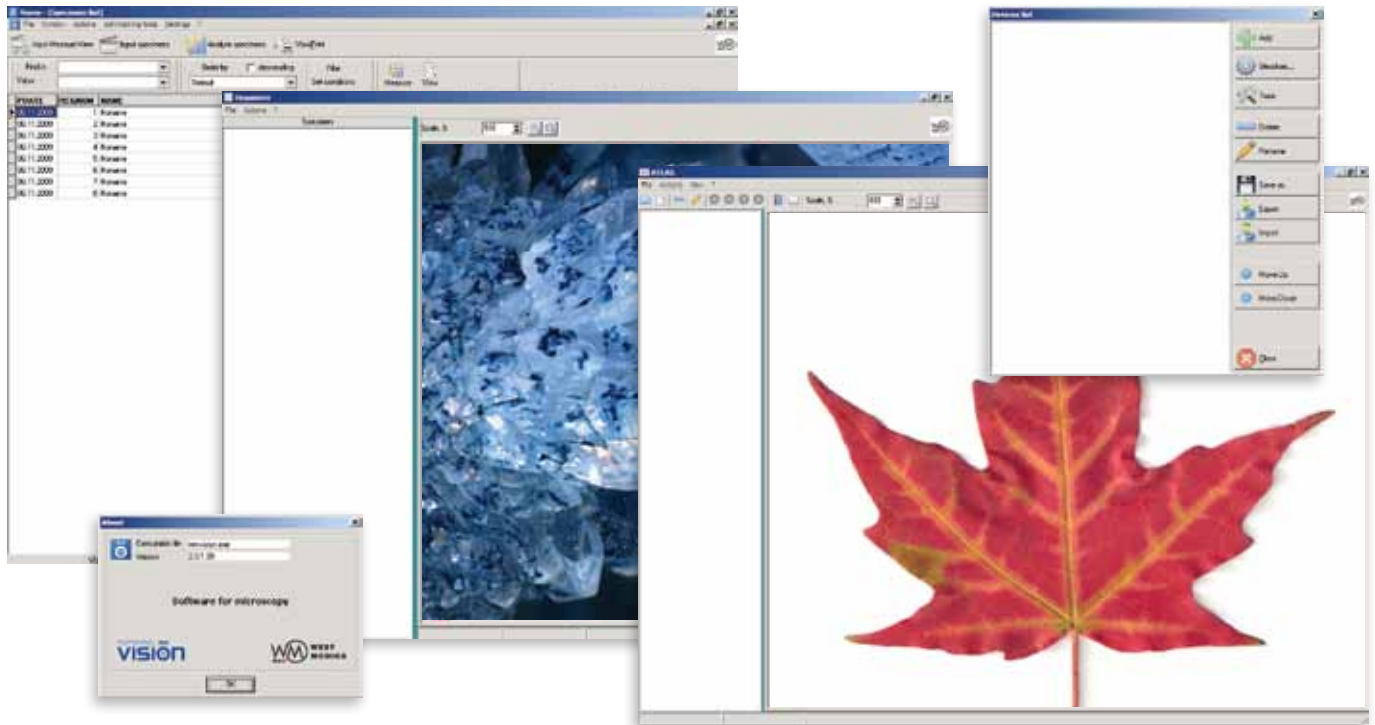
Home - [Specimens list]
File Scripts Options Advanced tools Settings ?
Input Manual View Input specimens Analyze specimens ViewFile
Results
Value
Sort by
Descending
Default
Filter
Set conditions
Measure
View
| FDATE | FCAMON | NAME |
|---|---|---|
| 06.11.2009 | 1 | Rename |
| 06.11.2009 | 2 | Rename |
| 06.11.2009 | 3 | Rename |
| 06.11.2009 | 4 | Rename |
| 06.11.2009 | 5 | Rename |
| 06.11.2009 | 6 | Rename |
| 06.11.2009 | 7 | Rename |
| 06.11.2009 | 8 | Rename |

Specimens
File Options ?
Specimen
Scale, %

File Analysis View ?
Scale, %

Measures list
Add
Structure...
Tools
Delete
Rename
Save as
Export
Import
Move Up
Move Down
Close

About
Executable file
Version
2.0.1.38
Software for microscopy
VISION
WM WEST MEDICA
OK